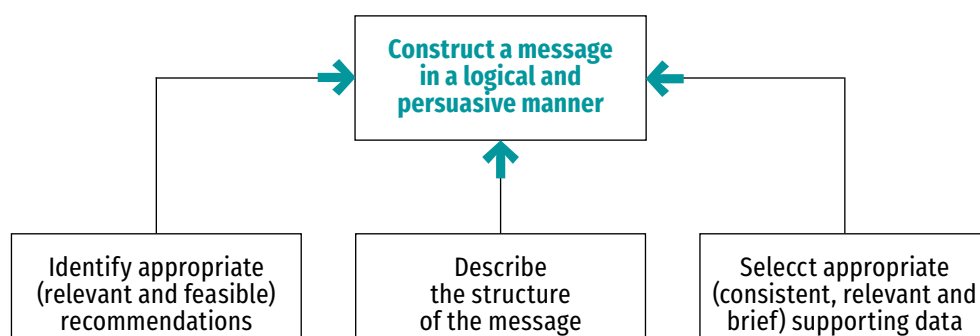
Construct a message in a logical and persuasive manner

Identify appropriate (relevant and feasible) recommendations

Describe the structure of the message

Selecct appropriate (consistent, relevant and brief) supporting data